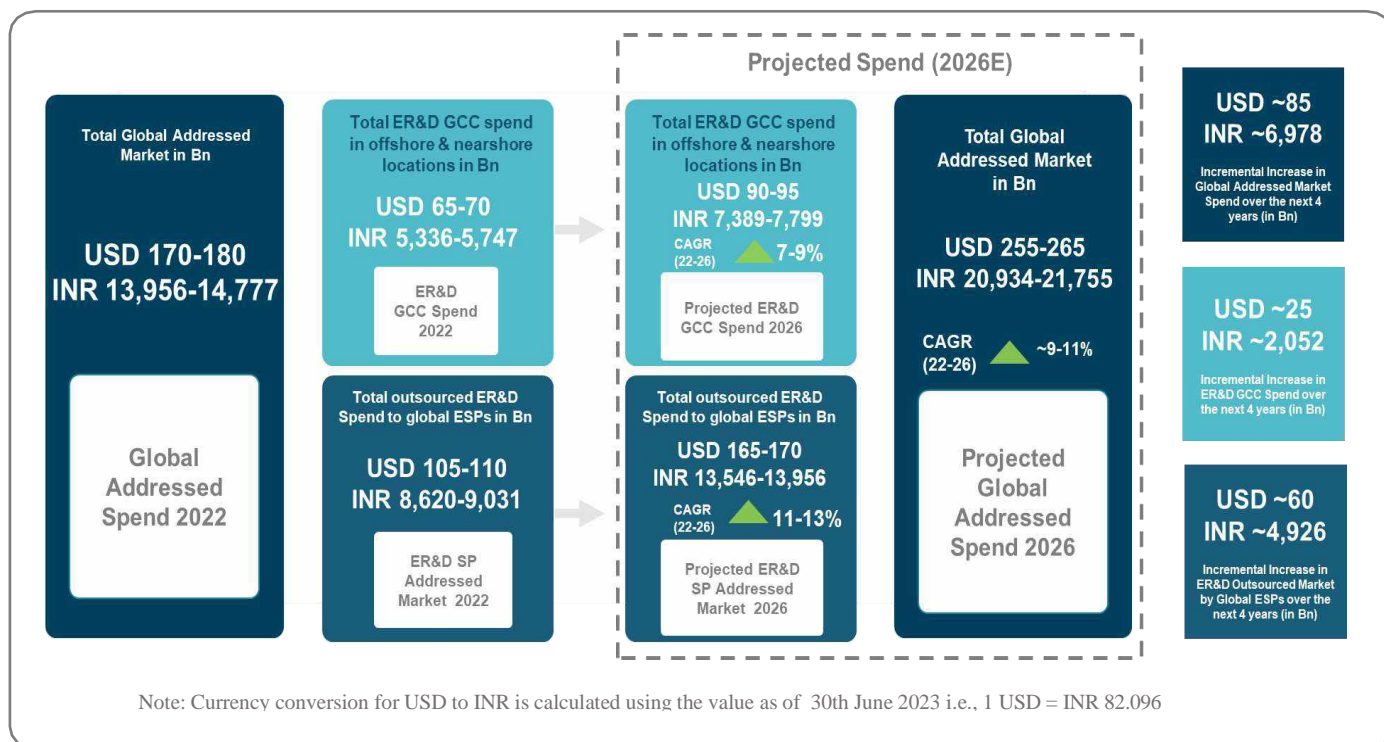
Projected Spend (2026E)

Total Global Addressed Market in Bn

USD 170-180
INR 13,956-14,777

Global Addressed Spend 2022

Total ER&D GCC spend in offshore & nearshore locations in Bn

USD 65-70
INR 5,336-5,747

ER&D GCC Spend 2022

Total outsourced ER&D Spend to global ESPs in Bn

USD 105-110
INR 8,620-9,031

ER&D SP Addressed Market 2022

Total ER&D GCC spend in offshore & nearshore locations in Bn

USD 90-95
INR 7,389-7,799

CAGR (22-26) 7-9%

Projected ER&D GCC Spend 2026

Total outsourced ER&D Spend to global ESPs in Bn

USD 165-170
INR 13,546-13,956

CAGR (22-26) 11-13%

Projected ER&D SP Addressed Market 2026

Total Global Addressed Market in Bn

USD 255-265
INR 20,934-21,755

CAGR (22-26) ~9-11%

Projected Global Addressed Spend 2026

USD ~85
INR ~6,978

Incremental Increase in Global Addressed Market Spend over the next 4 years (in Bn)

USD ~25
INR ~2,052

Incremental Increase in ER&D GCC Spend over the next 4 years (in Bn)

USD ~60
INR ~4,926

Incremental Increase in ER&D Outsourced Market by Global ESPs over the next 4 years (in Bn)

Note: Currency conversion for USD to INR is calculated using the value as of 30th June 2023 i.e., 1 USD = INR 82.096